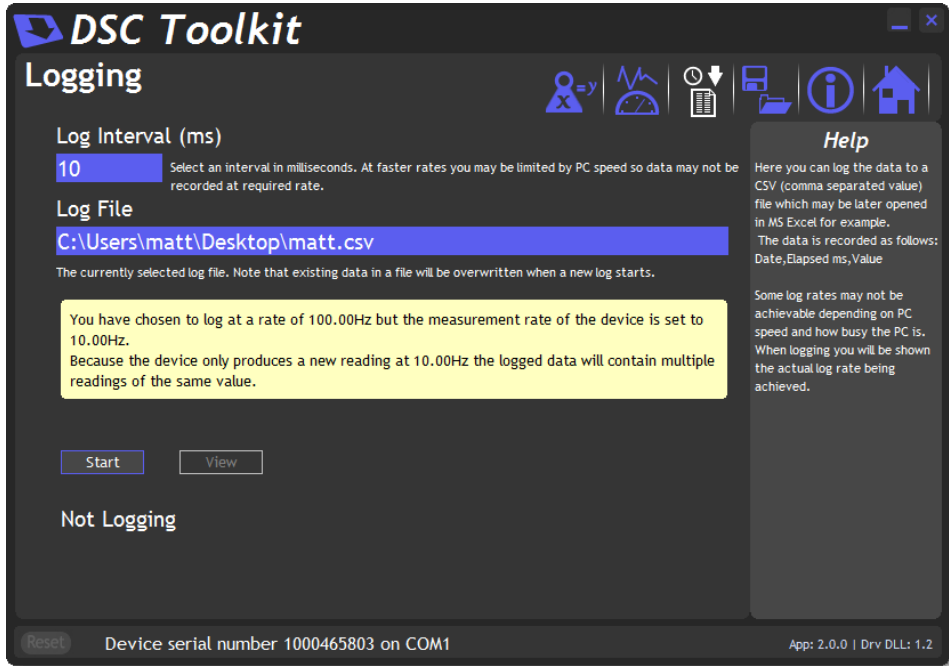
DSC Toolkit

Logging

Log Interval (ms)

10

Select an interval in milliseconds. At faster rates you may be limited by PC speed so data may not be recorded at required rate.

Log File

C:\Users\matt\Desktop\matt.csv

The currently selected log file. Note that existing data in a file will be overwritten when a new log starts.

You have chosen to log at a rate of 100.00Hz but the measurement rate of the device is set to 10.00Hz.
Because the device only produces a new reading at 10.00Hz the logged data will contain multiple readings of the same value.

Start

View

Not Logging

Help

Here you can log the data to a CSV (comma separated value) file which may be later opened in MS Excel for example.
The data is recorded as follows: Date,Elapsed ms,Value

Some log rates may not be achievable depending on PC speed and how busy the PC is. When logging you will be shown the actual log rate being achieved.

Reset

Device serial number 1000465803 on COM1

App: 2.0.0 | Drv DLL: 1.2